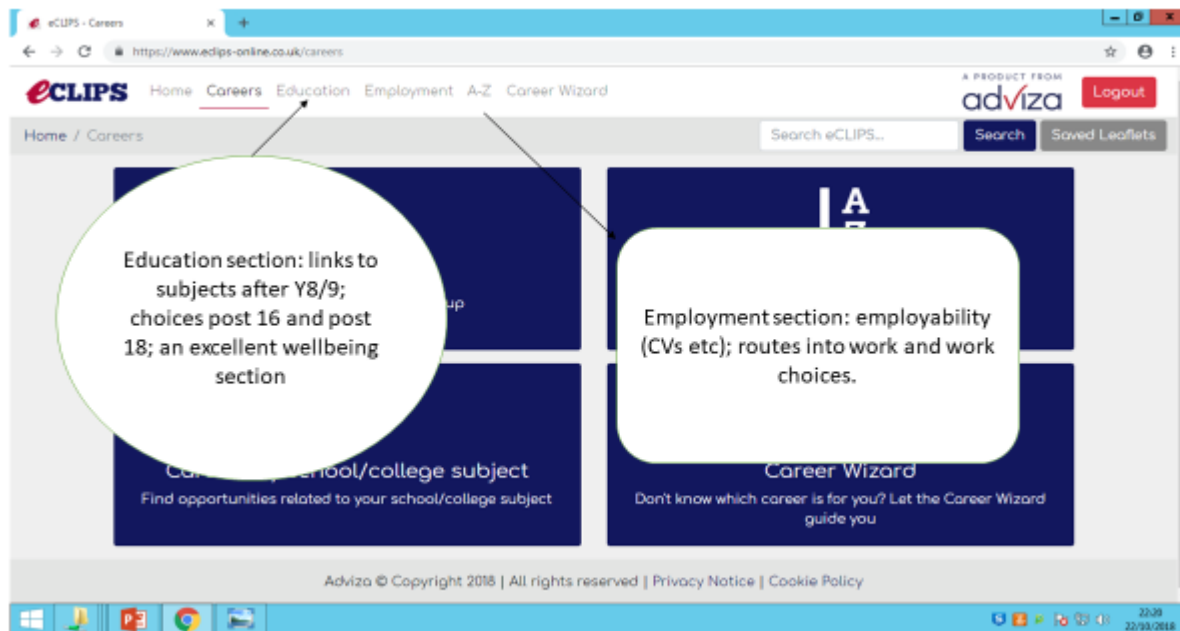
eCLIPS - Careers

https://www.eclips-online.co.uk/careers

eCLIPS Home Careers Education Employment A-Z Career Wizard

A PRODUCT FROM adviza

Logout

Home / Careers

Search eCLIPS...

Search

Saved Leaflets

A

Education section: links to subjects after Y8/9; choices post 16 and post 18; an excellent wellbeing section

up

Employment section: employability (CVs etc); routes into work and work choices.

Ca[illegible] school/college subject

Find opportunities related to your school/college subject

Career Wizard

Don't know which career is for you? Let the Career Wizard guide you

Adviza © Copyright 2018 | All rights reserved | Privacy Notice | Cookie Policy

22:20
22/10/2018